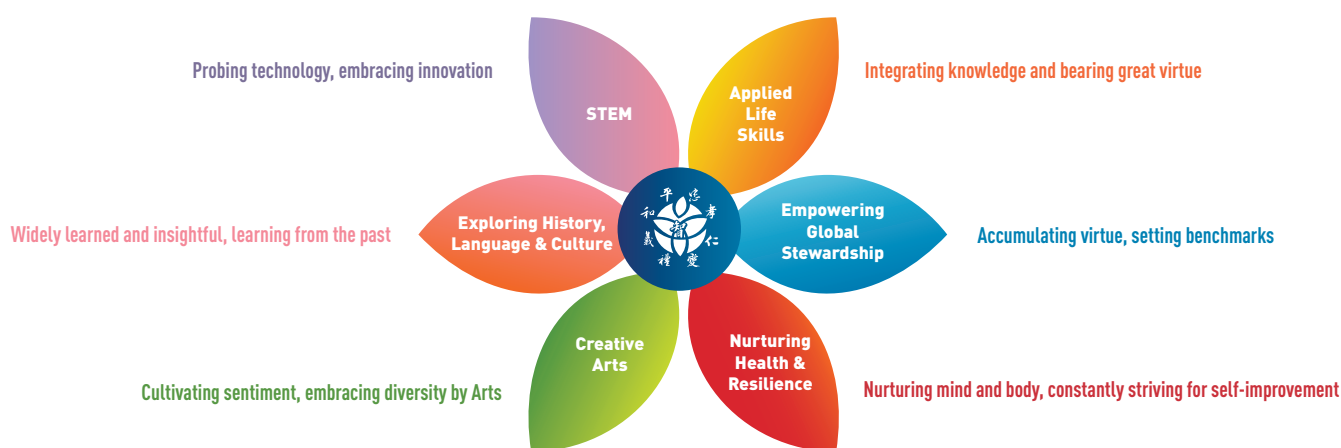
Probing technology, embracing innovation

STEM

Applied Life Skills

Integrating knowledge and bearing great virtue

Widely learned and insightful, learning from the past

Exploring History, Language & Culture

平 忠 孝 仁 愛 禮 義 和

Empowering Global Stewardship

Accumulating virtue, setting benchmarks

Creative Arts

Nurturing Health & Resilience

Cultivating sentiment, embracing diversity by Arts

Nurturing mind and body, constantly striving for self-improvement